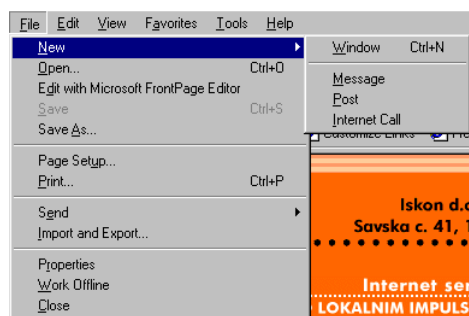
File Edit View Favorites Tools Help

New
Open... Ctrl+O
Edit with Microsoft FrontPage Editor
Save Ctrl+S
Save As...

Page Setup...
Print... Ctrl+P

Send
Import and Export...

Properties
Work Offline
Close

Window Ctrl+N

Message
Post
Internet Call

Customize Links

Iskon d.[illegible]
Savska c. 41, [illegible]

Internet se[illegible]
LOKALNIM IMPULS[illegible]